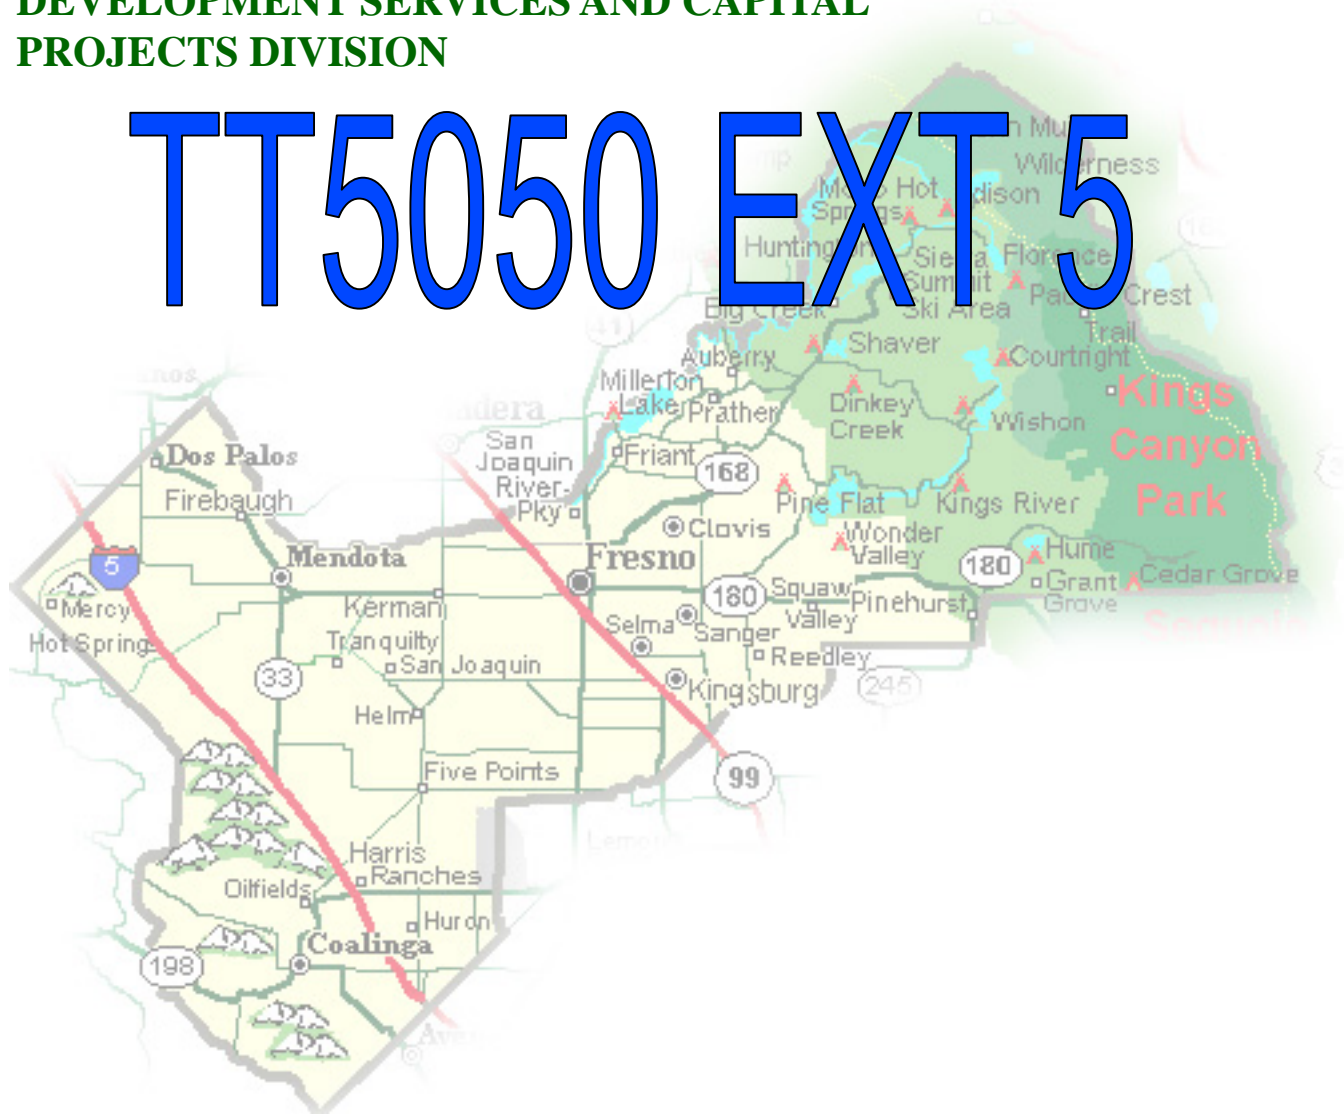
DEVELOPMENT SERVICES AND CAPITAL PROJECTS DIVISION

TT5050 EXT 5

Wilderness
Mono Hot Springs
Edison
Huntington
Sierra Summit Ski Area
Florence
Pacific Crest Trail
Big Creek
Auberry
Shaver
Courtright
Millerton Lake
Prather
Dinkey Creek
Wishon
Kings Canyon Park
Madera
San Joaquin River Pky
Friant
168
Pine Flat
Kings River
Dos Palos
Firebaugh
Clovis
Wonder Valley
Hume
Mendota
Fresno
180
Grant Grove
Cedar Grove
5
180
Squaw Valley
Pinehurst
Mercy Hot Springs
Kerman
Selma
Sanger
Tranquility
San Joaquin
Reedley
33
Kingsburg
245
Helm
Five Points
99
Harris Ranches
Oilfields
Huron
Coalinga
198